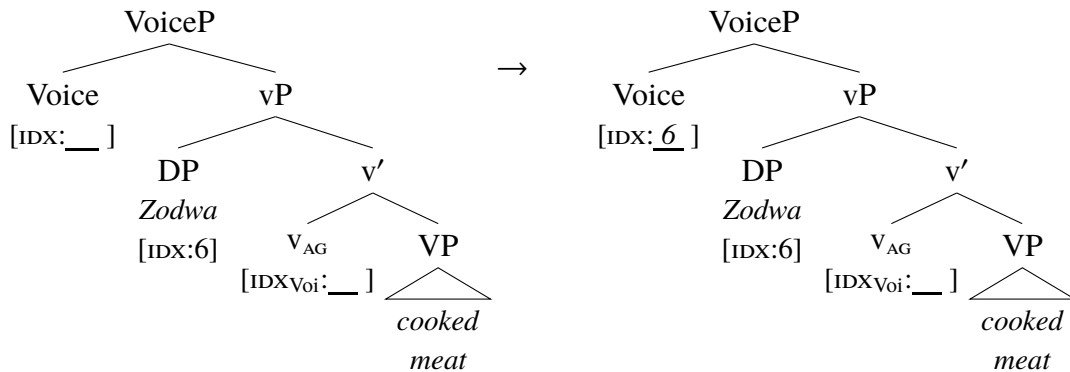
VoiceP

Voice [IDX:\_\_]

vP

DP *Zodwa* [IDX:6]

v′

$v_{AG}$ [$IDX_{Voi}$:\_\_]

VP

*cooked meat*

→

VoiceP

Voice [IDX: *6*]

vP

DP *Zodwa* [IDX:6]

v′

$v_{AG}$ [$IDX_{Voi}$:\_\_]

VP

*cooked meat*